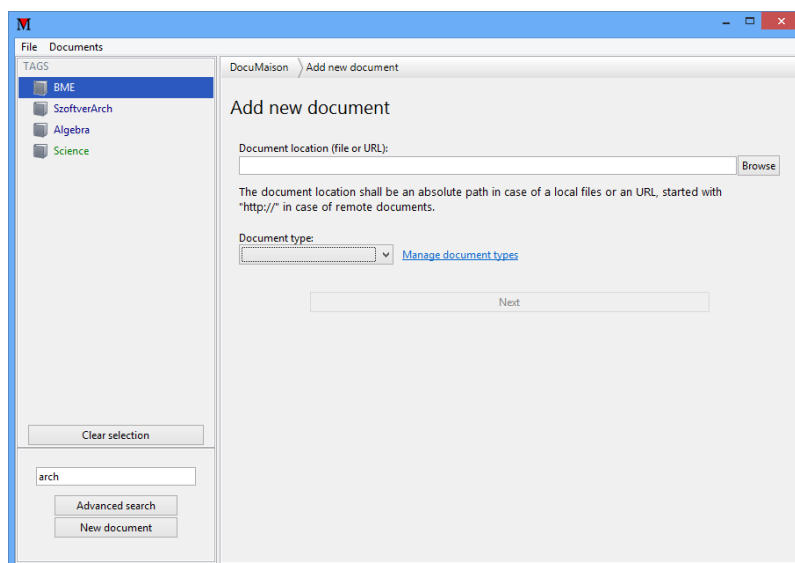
M

File Documents

TAGS

BME

SzoftverArch

Algebra

Science

Clear selection

arch

Advanced search

New document

DocuMaison Add new document

Add new document

Document location (file or URL):

Browse

The document location shall be an absolute path in case of a local files or an URL, started with "http://" in case of remote documents.

Document type:

Manage document types

Next